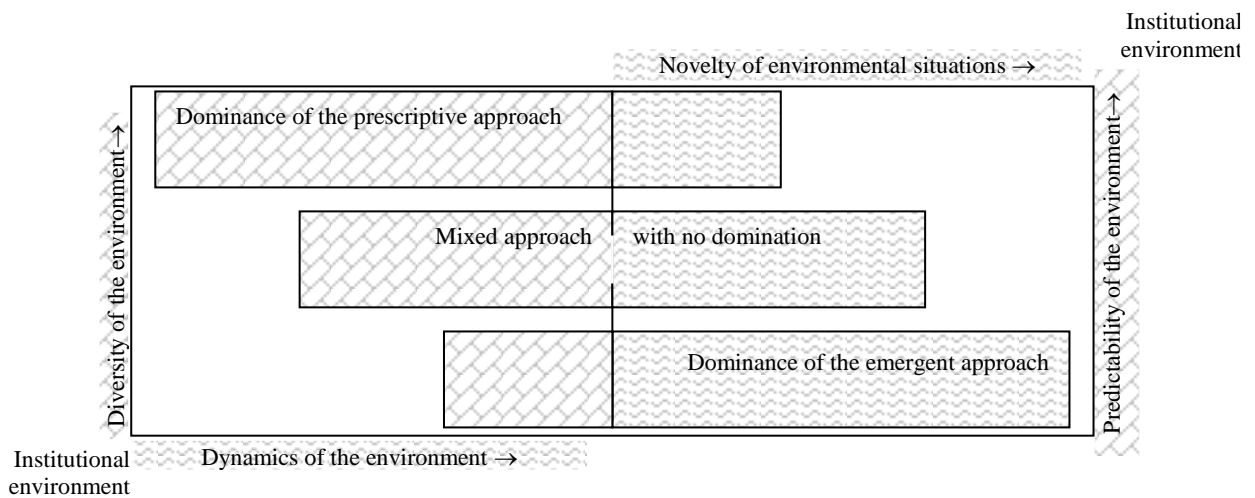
Institutional environment

Novelty of environmental situations →

Diversity of the environment →

Dominance of the prescriptive approach

Mixed approach with no domination

Dominance of the emergent approach

Predictability of the environment →

Institutional environment

Dynamics of the environment →